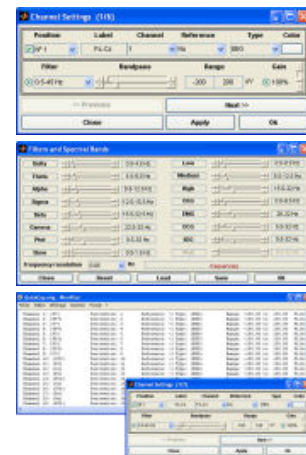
Channel Settings (1/8)

| Position | Label | Channel | Reference | Type | Color |
|---|---|---|---|---|---|
| FP1 | FP1-Cz | 1 | Nc | EEG | |

| Filter | Bandpass | Range | Gain |
|---|---|---|---|
| 0.5-40 Hz | | -200 200 µV | 100% |

<< Previous
Next >>
Close
Apply
Ok

Filters and Spectral Bands

Delta
Theta
Alpha
Sigma
Beta
Gamma
Phi
Slow
Frequency resolution
Low
Medium
High
EOG
EMG
ECG
ERG
Close
Reset
Load
Save
Ok

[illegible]

Channel Settings (1/8)
Position
Label
Channel
Reference
Type
Color
Filter
Bandpass
Range
Gain
<< Previous
Next >>
Close
Apply
Ok